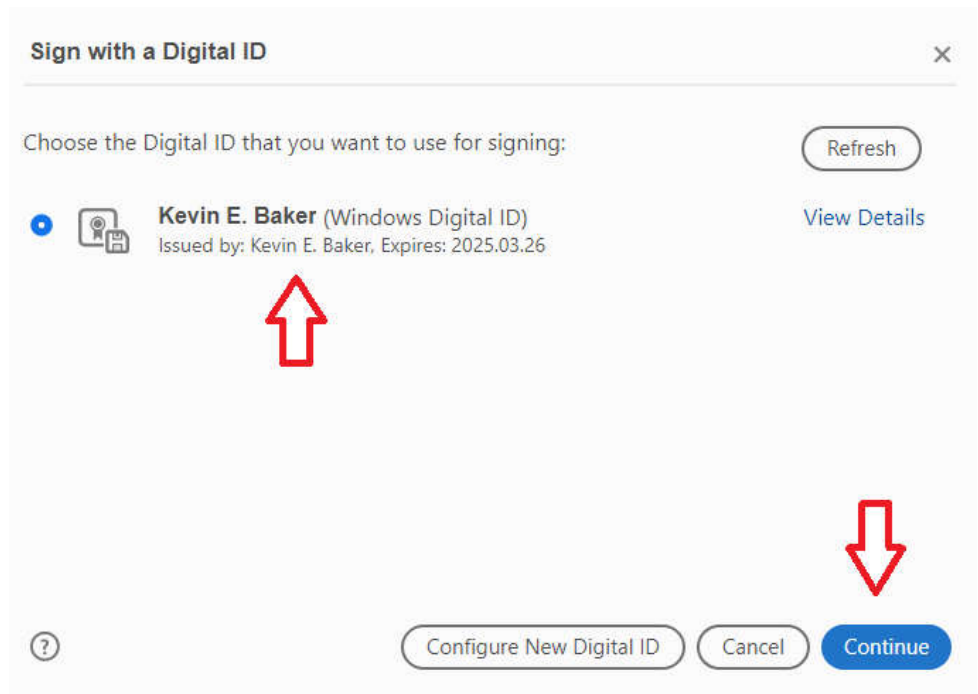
Sign with a Digital ID

×

Choose the Digital ID that you want to use for signing:

Refresh

Kevin E. Baker (Windows Digital ID)
Issued by: Kevin E. Baker, Expires: 2025.03.26

View Details

?

Configure New Digital ID

Cancel

Continue